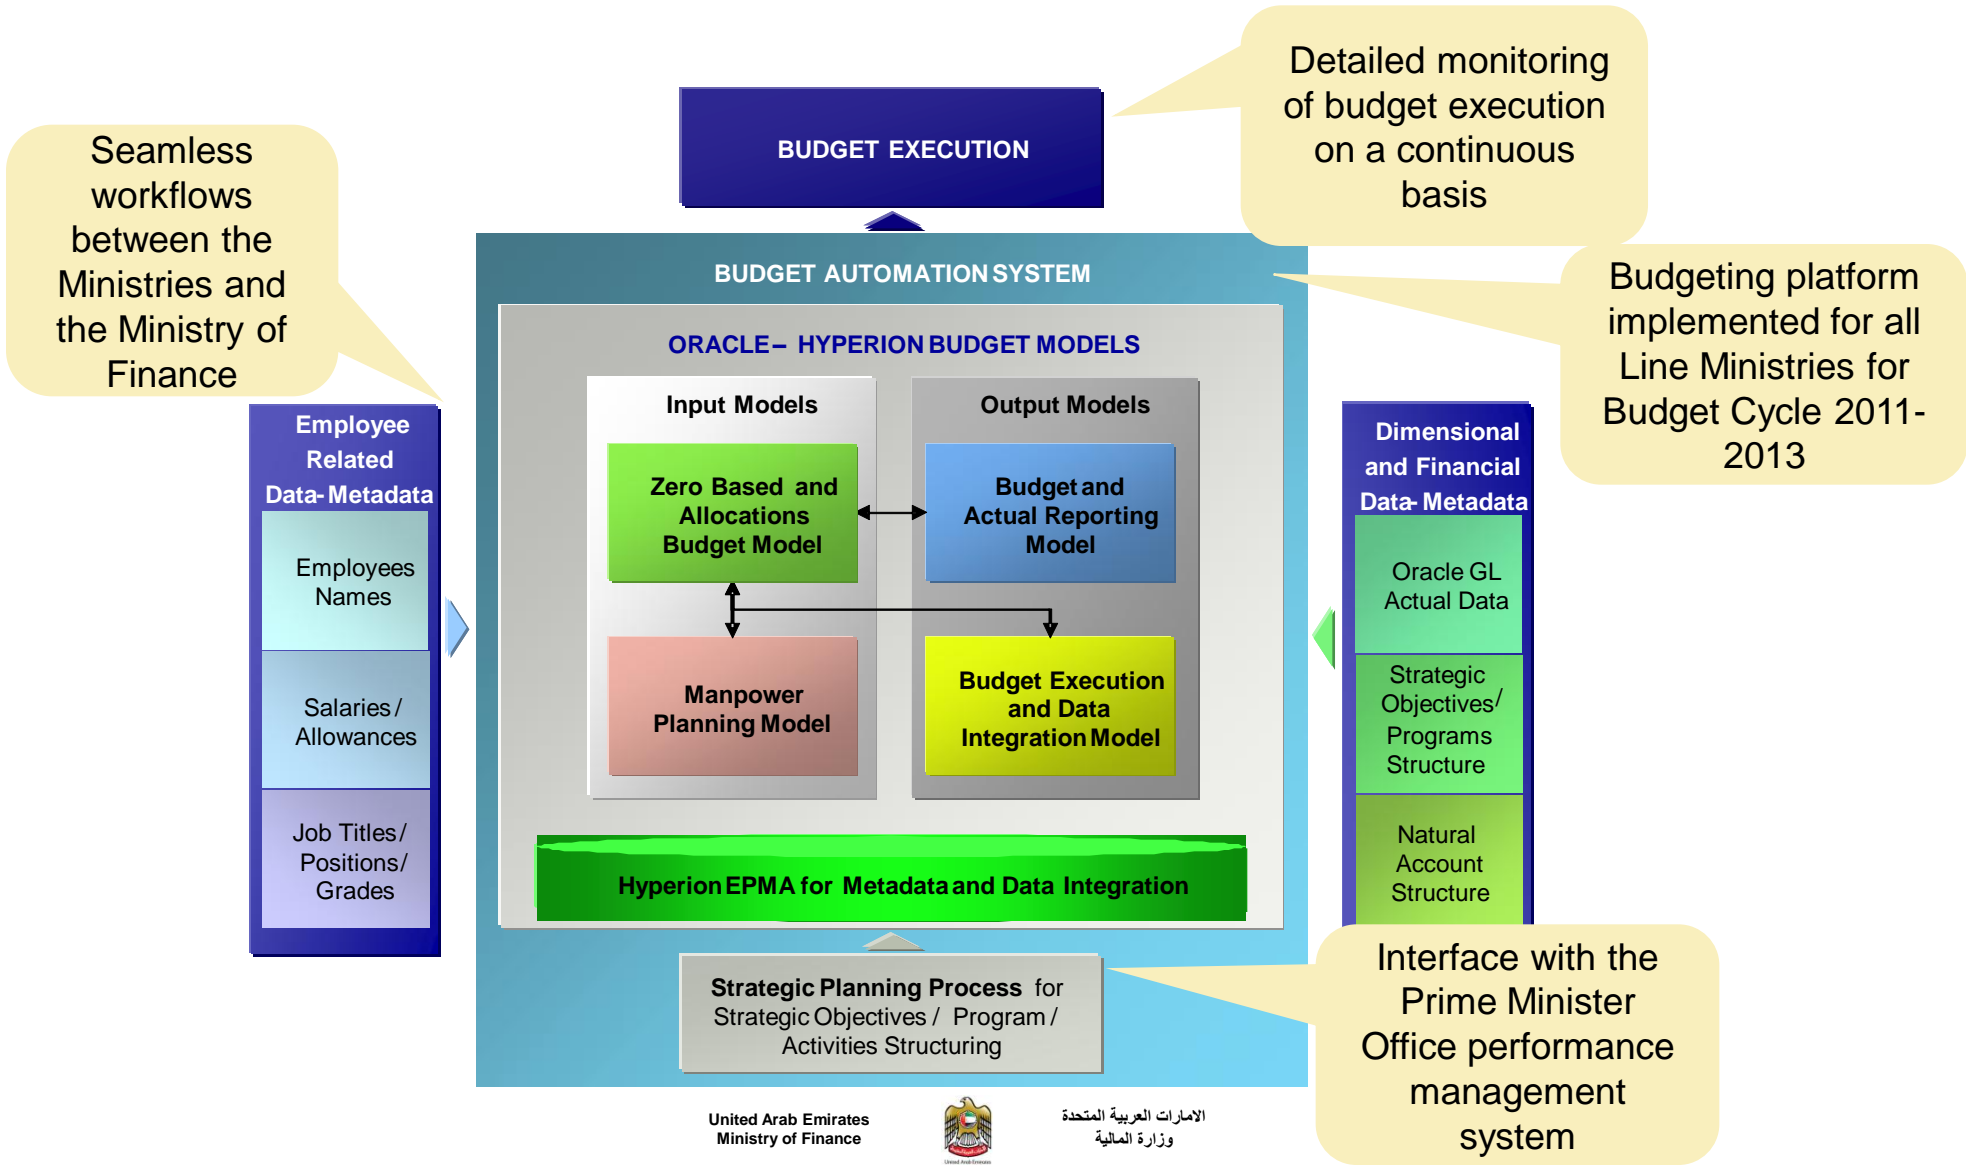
Seamless workflows between the Ministries and the Ministry of Finance

BUDGET EXECUTION

Detailed monitoring of budget execution on a continuous basis

BUDGET AUTOMATION SYSTEM

Budgeting platform implemented for all Line Ministries for Budget Cycle 2011-2013

ORACLE – HYPERION BUDGET MODELS

Input Models

Output Models

Zero Based and Allocations Budget Model

Budget and Actual Reporting Model

Manpower Planning Model

Budget Execution and Data Integration Model

Hyperion EPMA for Metadata and Data Integration

Employee Related Data-Metadata

Employees Names

Salaries / Allowances

Job Titles / Positions / Grades

Dimensional and Financial Data-Metadata

Oracle GL Actual Data

Strategic Objectives/ Programs Structure

Natural Account Structure

Strategic Planning Process for Strategic Objectives / Program / Activities Structuring

Interface with the Prime Minister Office performance management system

United Arab Emirates Ministry of Finance

الامارات العربية المتحدة وزارة المالية